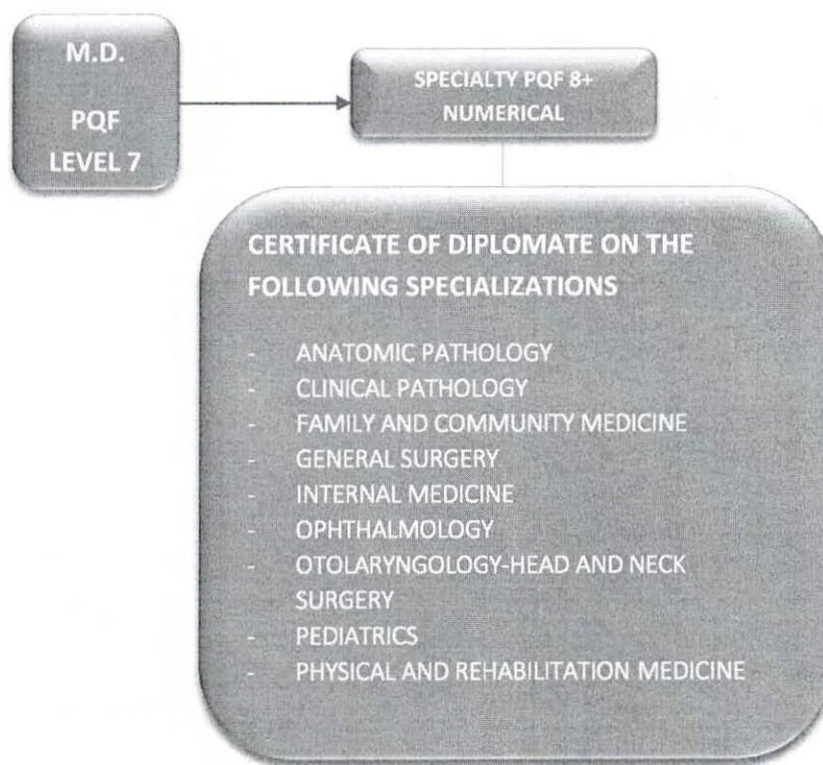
M.D.

PQF

LEVEL 7

SPECIALTY PQF 8+ NUMERICAL

CERTIFICATE OF DIPLOMATE ON THE FOLLOWING SPECIALIZATIONS

- ANATOMIC PATHOLOGY
- CLINICAL PATHOLOGY
- FAMILY AND COMMUNITY MEDICINE
- GENERAL SURGERY
- INTERNAL MEDICINE
- OPHTHALMOLOGY
- OTOLARYNGOLOGY-HEAD AND NECK SURGERY
- PEDIATRICS
- PHYSICAL AND REHABILITATION MEDICINE